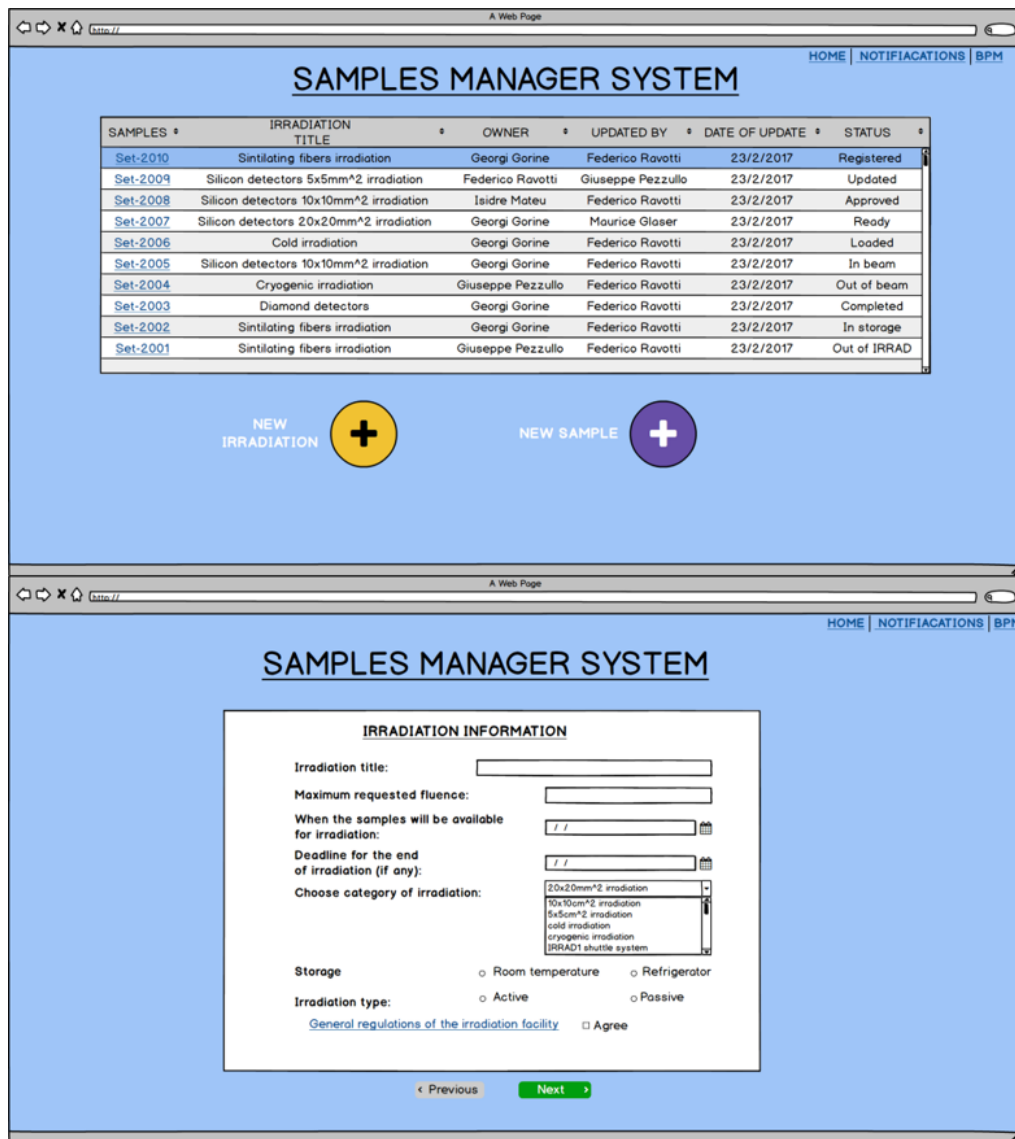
A Web Page

http://

HOME | NOTIFIACATIONS | BPM

SAMPLES MANAGER SYSTEM

| SAMPLES | IRRADIATION TITLE | OWNER | UPDATED BY | DATE OF UPDATE | STATUS |
|---|---|---|---|---|---|
| Set-2010 | Sintilating fibers irradiation | Georgi Gorine | Federico Ravotti | 23/2/2017 | Registered |
| Set-2009 | Silicon detectors 5x5mm^2 irradiation | Federico Ravotti | Giuseppe Pezzullo | 23/2/2017 | Updated |
| Set-2008 | Silicon detectors 10x10mm^2 irradiation | Isidre Mateu | Federico Ravotti | 23/2/2017 | Approved |
| Set-2007 | Silicon detectors 20x20mm^2 irradiation | Georgi Gorine | Maurice Glaser | 23/2/2017 | Ready |
| Set-2006 | Cold irradiation | Georgi Gorine | Federico Ravotti | 23/2/2017 | Loaded |
| Set-2005 | Silicon detectors 10x10mm^2 irradiation | Georgi Gorine | Federico Ravotti | 23/2/2017 | In beam |
| Set-2004 | Cryogenic irradiation | Giuseppe Pezzullo | Federico Ravotti | 23/2/2017 | Out of beam |
| Set-2003 | Diamond detectors | Georgi Gorine | Federico Ravotti | 23/2/2017 | Completed |
| Set-2002 | Sintilating fibers irradiation | Georgi Gorine | Federico Ravotti | 23/2/2017 | In storage |
| Set-2001 | Sintilating fibers irradiation | Giuseppe Pezzullo | Federico Ravotti | 23/2/2017 | Out of IRRAD |

NEW IRRADIATION

NEW SAMPLE

A Web Page

http://

HOME | NOTIFIACATIONS | BPM

SAMPLES MANAGER SYSTEM

IRRADIATION INFORMATION

Irradiation title:

Maximum requested fluence:

When the samples will be available for irradiation: / /

Deadline for the end of irradiation (if any): / /

Choose category of irradiation: 20x20mm^2 irradiation
10x10cm^2 irradiation
5x5cm^2 irradiation
cold irradiation
cryogenic irradiation
IRRAD1 shuttle system

Storage ○ Room temperature ○ Refrigerator

Irradiation type: ○ Active ○ Passive

General regulations of the irradiation facility □ Agree

‹ Previous Next ›